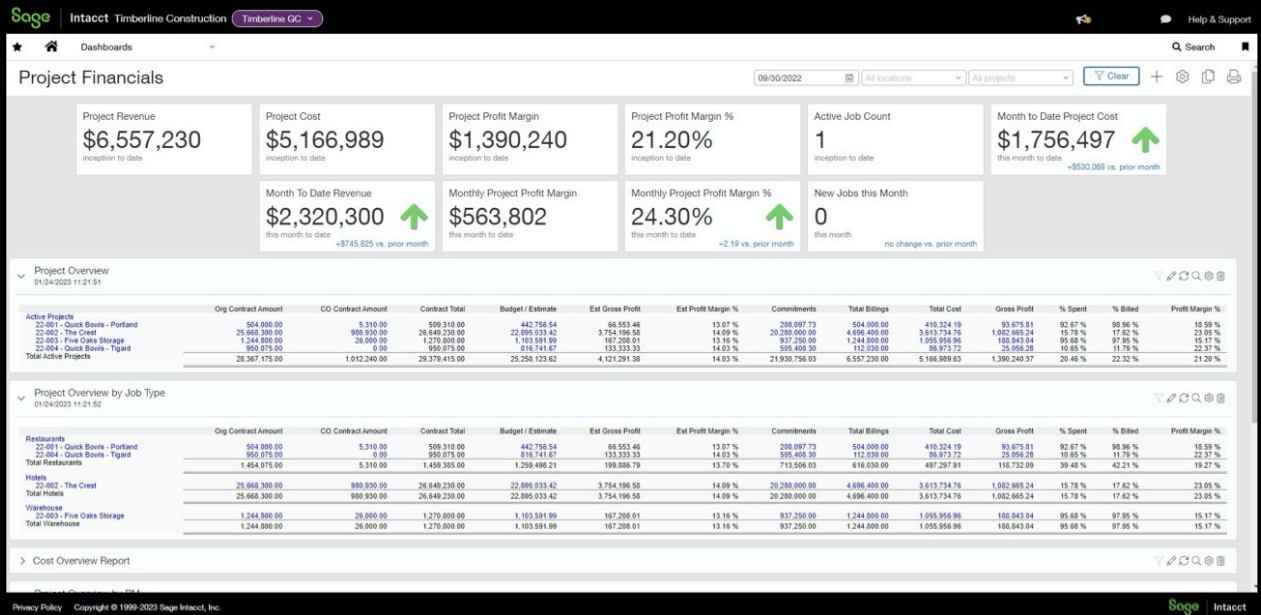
Sage | Intacct Timberline Construction Timberline GC

Help & Support

Dashboards

Search

Project Financials

09/30/2022 All locations All projects Clear

Project Revenue
$6,557,230
inception to date

Project Cost
$5,166,989
inception to date

Project Profit Margin
$1,390,240
inception to date

Project Profit Margin %
21.20%
inception to date

Active Job Count
1
inception to date

Month to Date Project Cost
$1,756,497
this month to date
+$530,068 vs. prior month

Month To Date Revenue
$2,320,300
this month to date
+$745,825 vs. prior month

Monthly Project Profit Margin
$563,802
this month to date

Monthly Project Profit Margin %
24.30%
this month to date
+2.19 vs. prior month

New Jobs this Month
0
this month
no change vs. prior month

Project Overview
01/24/2023 11:21:51

| | Org Contract Amount | CO Contract Amount | Contract Total | Budget / Estimate | Est Gross Profit | Est Profit Margin % | Commitments | Total Billings | Total Cost | Gross Profit | % Spent | % Billed | Profit Margin % |
|---|---|---|---|---|---|---|---|---|---|---|---|---|---|
| Active Projects | | | | | | | | | | | | | |
| 22-001 - Quick Bowls - Portland | 504,000.00 | 5,310.00 | 509,310.00 | 442,756.54 | 66,553.46 | 13.07 % | 208,097.73 | 504,000.00 | 410,324.19 | 93,675.81 | 92.67 % | 98.96 % | 18.59 % |
| 22-002 - The Crest | 25,668,300.00 | 980,930.00 | 26,649,230.00 | 22,895,033.42 | 3,754,196.58 | 14.09 % | 20,280,000.00 | 4,696,400.00 | 3,613,734.76 | 1,082,665.24 | 15.78 % | 17.62 % | 23.05 % |
| 22-003 - Five Oaks Storage | 1,244,800.00 | 26,000.00 | 1,270,800.00 | 1,103,591.99 | 167,208.01 | 13.16 % | 937,250.00 | 1,244,800.00 | 1,055,956.96 | 188,843.04 | 95.68 % | 97.95 % | 15.17 % |
| 22-004 - Quick Bowls - Tigard | 950,075.00 | 0.00 | 950,075.00 | 816,741.67 | 133,333.33 | 14.03 % | 505,408.30 | 112,030.00 | 86,973.72 | 25,056.28 | 10.65 % | 11.79 % | 22.37 % |
| Total Active Projects | 28,367,175.00 | 1,012,240.00 | 29,379,415.00 | 25,258,123.62 | 4,121,291.38 | 14.03 % | 21,930,756.03 | 6,557,230.00 | 5,166,989.63 | 1,390,240.37 | 20.46 % | 22.32 % | 21.20 % |

Project Overview by Job Type
01/24/2023 11:21:52

| | Org Contract Amount | CO Contract Amount | Contract Total | Budget / Estimate | Est Gross Profit | Est Profit Margin % | Commitments | Total Billings | Total Cost | Gross Profit | % Spent | % Billed | Profit Margin % |
|---|---|---|---|---|---|---|---|---|---|---|---|---|---|
| Restaurants | | | | | | | | | | | | | |
| 22-001 - Quick Bowls - Portland | 504,000.00 | 5,310.00 | 509,310.00 | 442,756.54 | 66,553.46 | 13.07 % | 208,097.73 | 504,000.00 | 410,324.19 | 93,675.81 | 92.67 % | 98.96 % | 18.59 % |
| 22-004 - Quick Bowls - Tigard | 950,075.00 | 0.00 | 950,075.00 | 816,741.67 | 133,333.33 | 14.03 % | 505,408.30 | 112,030.00 | 86,973.72 | 25,056.28 | 10.65 % | 11.79 % | 22.37 % |
| Total Restaurants | 1,454,075.00 | 5,310.00 | 1,459,385.00 | 1,259,498.21 | 199,886.79 | 13.70 % | 713,506.03 | 616,030.00 | 497,297.91 | 118,732.09 | 39.48 % | 42.21 % | 19.27 % |
| Hotels | | | | | | | | | | | | | |
| 22-002 - The Crest | 25,668,300.00 | 980,930.00 | 26,649,230.00 | 22,895,033.42 | 3,754,196.58 | 14.09 % | 20,280,000.00 | 4,696,400.00 | 3,613,734.76 | 1,082,665.24 | 15.78 % | 17.62 % | 23.05 % |
| Total Hotels | 25,668,300.00 | 980,930.00 | 26,649,230.00 | 22,895,033.42 | 3,754,196.58 | 14.09 % | 20,280,000.00 | 4,696,400.00 | 3,613,734.76 | 1,082,665.24 | 15.78 % | 17.62 % | 23.05 % |
| Warehouse | | | | | | | | | | | | | |
| 22-003 - Five Oaks Storage | 1,244,800.00 | 26,000.00 | 1,270,800.00 | 1,103,591.99 | 167,208.01 | 13.16 % | 937,250.00 | 1,244,800.00 | 1,055,956.96 | 188,843.04 | 95.68 % | 97.95 % | 15.17 % |
| Total Warehouse | 1,244,800.00 | 26,000.00 | 1,270,800.00 | 1,103,591.99 | 167,208.01 | 13.16 % | 937,250.00 | 1,244,800.00 | 1,055,956.96 | 188,843.04 | 95.68 % | 97.95 % | 15.17 % |

Cost Overview Report

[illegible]

Privacy Policy Copyright © 1999-2023 Sage Intacct, Inc.

Sage | Intacct